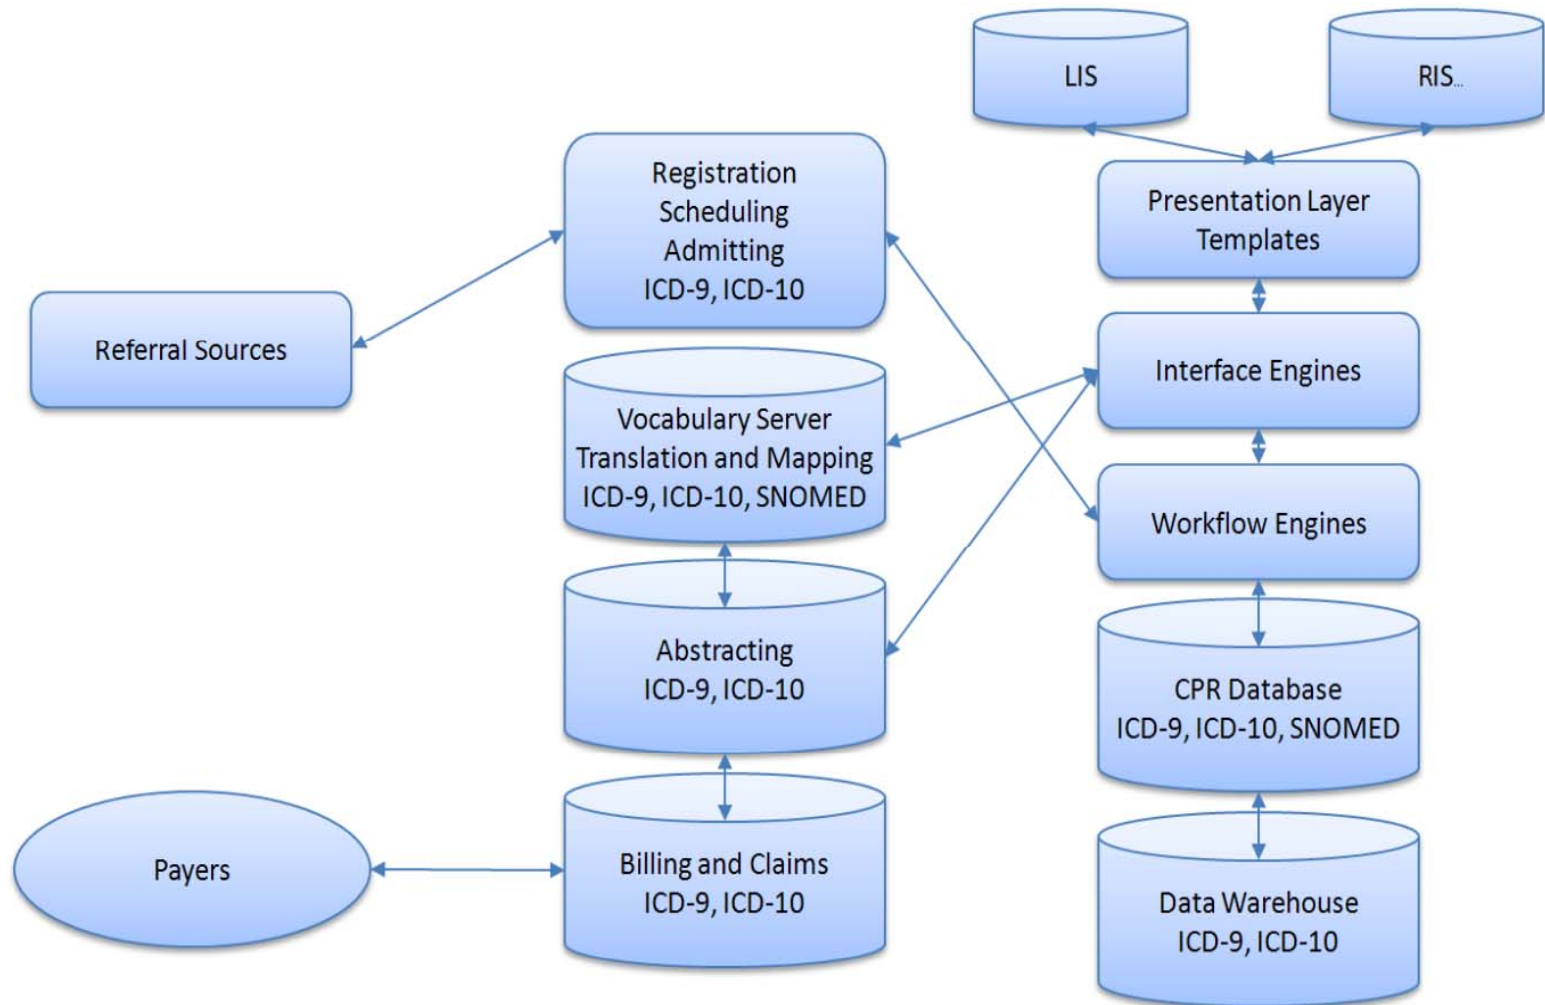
LIS

RIS...

Registration
Scheduling
Admitting
ICD-9, ICD-10

Presentation Layer
Templates

Referral Sources

Interface Engines

Vocabulary Server
Translation and Mapping
ICD-9, ICD-10, SNOMED

Workflow Engines

Abstracting
ICD-9, ICD-10

CPR Database
ICD-9, ICD-10, SNOMED

Payers

Billing and Claims
ICD-9, ICD-10

Data Warehouse
ICD-9, ICD-10